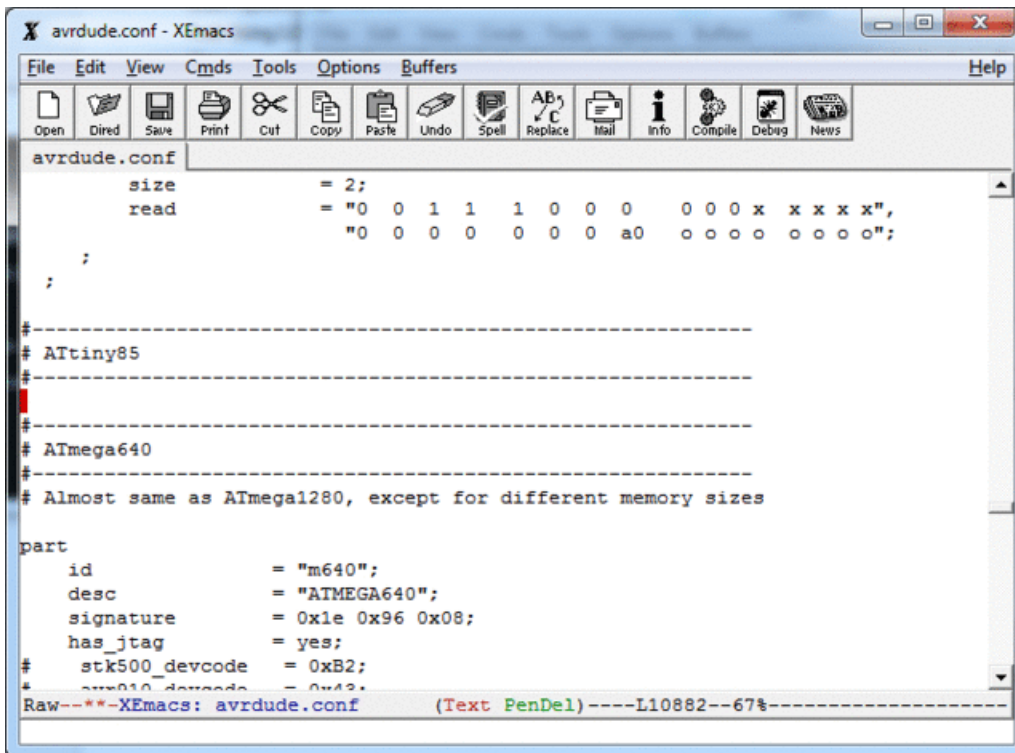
avrdude.conf - XEmacs

File Edit View Cmds Tools Options Buffers Help

Open Dired Save Print Cut Copy Paste Undo Spell Replace Mail Info Compile Debug News

avrdude.conf

size = 2;
read = "0 0 1 1 1 0 0 0 0 0 0 x x x x x",
"0 0 0 0 0 0 0 a0 o o o o o o o o";
;
;

#------------------------------------------------------------
# ATtiny85
#------------------------------------------------------------

#------------------------------------------------------------
# ATmega640
#------------------------------------------------------------
# Almost same as ATmega1280, except for different memory sizes

part
id = "m640";
desc = "ATMEGA640";
signature = 0x1e 0x96 0x08;
has_jtag = yes;
# stk500_devcode = 0xB2;
# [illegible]

Raw--**-XEmacs: avrdude.conf (Text PenDel)----L10882--67%-------------------